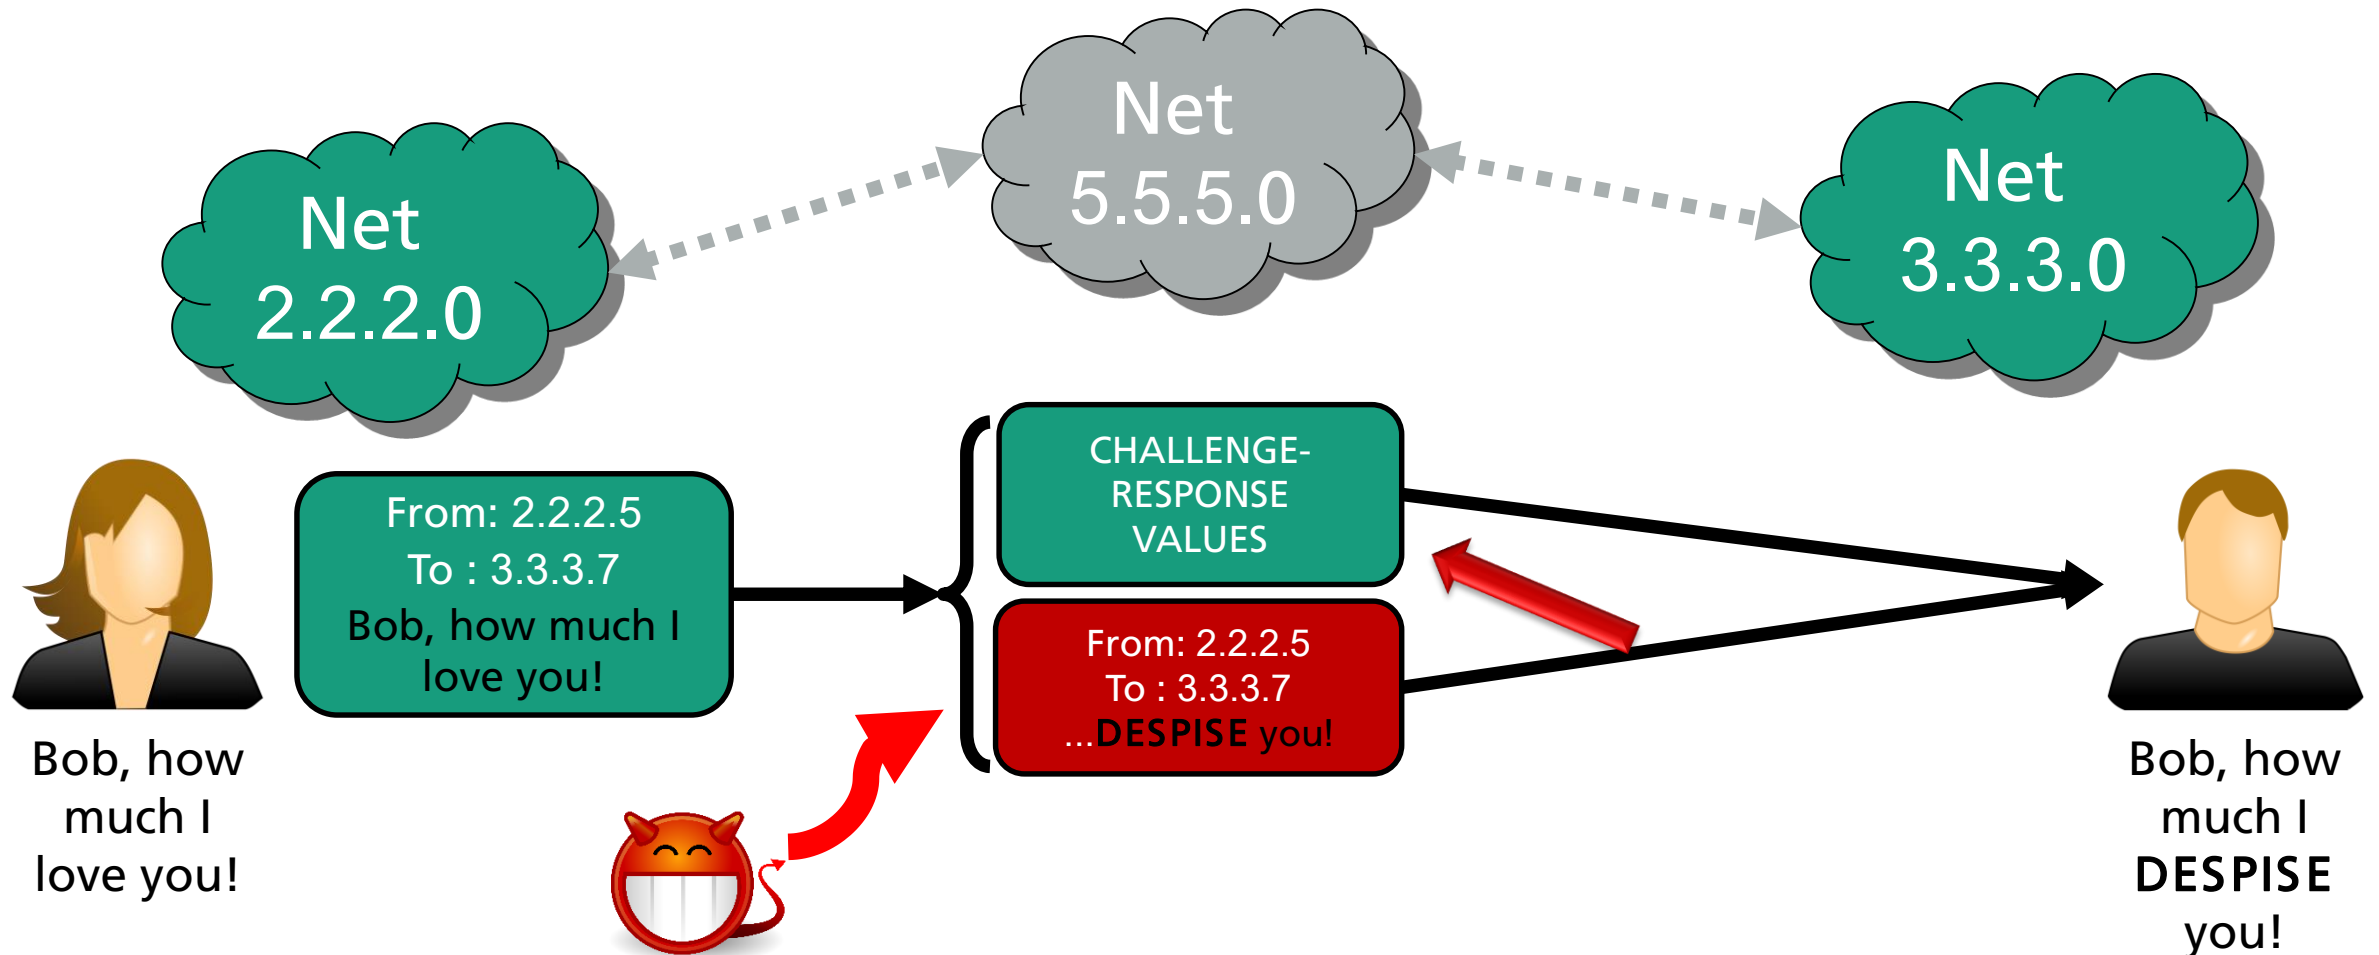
Net 2.2.2.0

Net 5.5.5.0

Net 3.3.3.0

From: 2.2.2.5
To : 3.3.3.7
Bob, how much I love you!

CHALLENGE-RESPONSE VALUES

From: 2.2.2.5
To : 3.3.3.7
...DESPISE you!

Bob, how much I love you!

Bob, how much I DESPISE you!